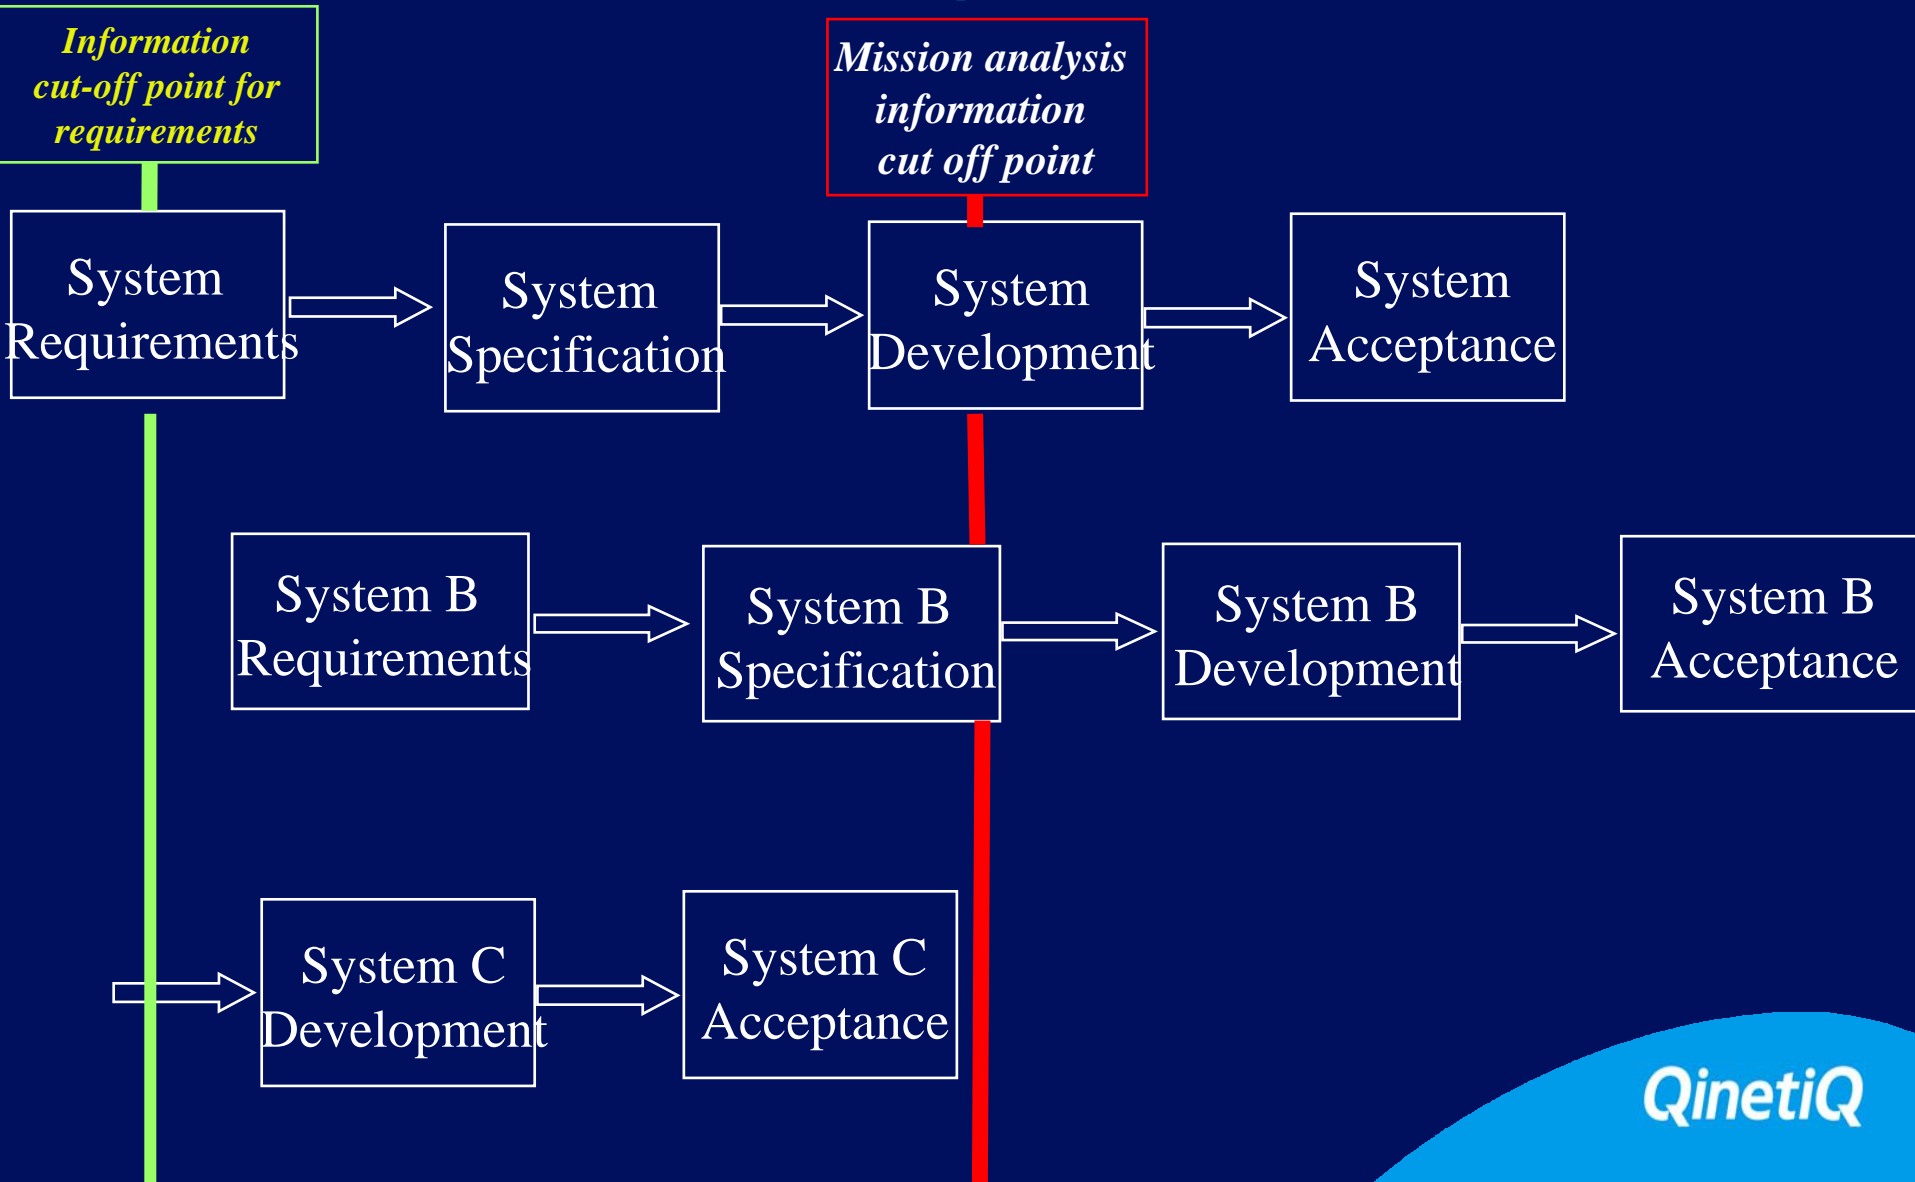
Information cut-off point for requirements

Mission analysis information cut off point

System Requirements

System Specification

System Development

System Acceptance

System B Requirements

System B Specification

System B Development

System B Acceptance

System C Development

System C Acceptance

QinetiQ